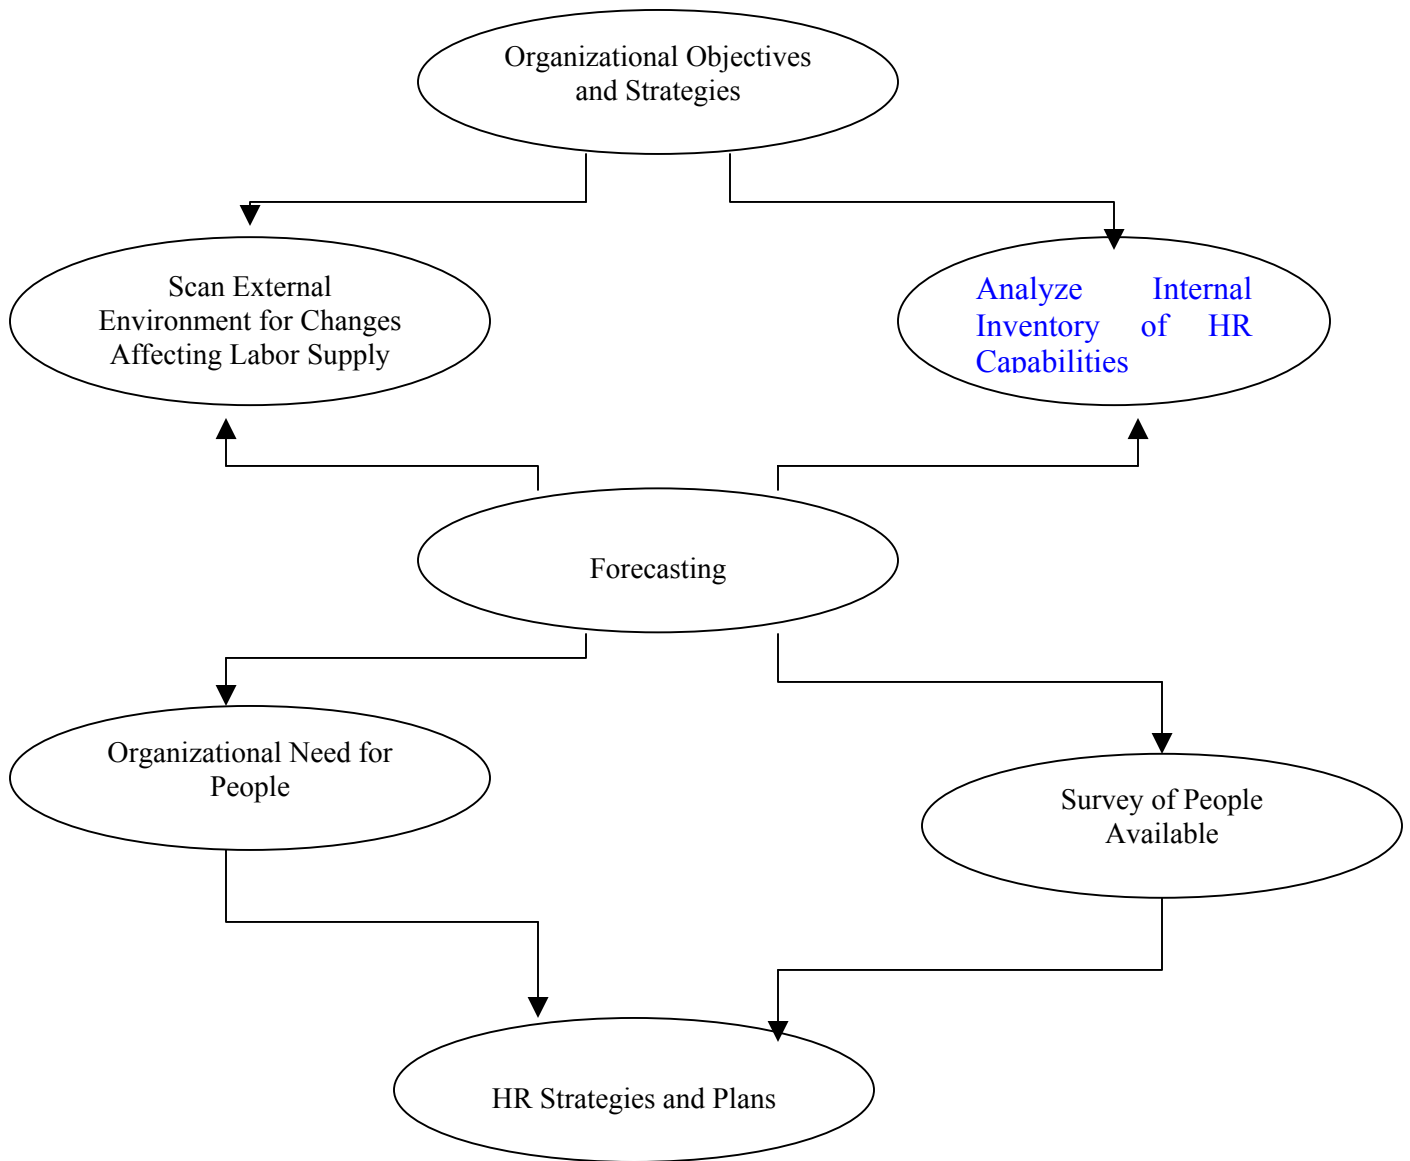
Organizational Objectives and Strategies

Scan External Environment for Changes Affecting Labor Supply

Analyze Internal Inventory of HR Capabilities

Forecasting

Organizational Need for People

Survey of People Available

HR Strategies and Plans